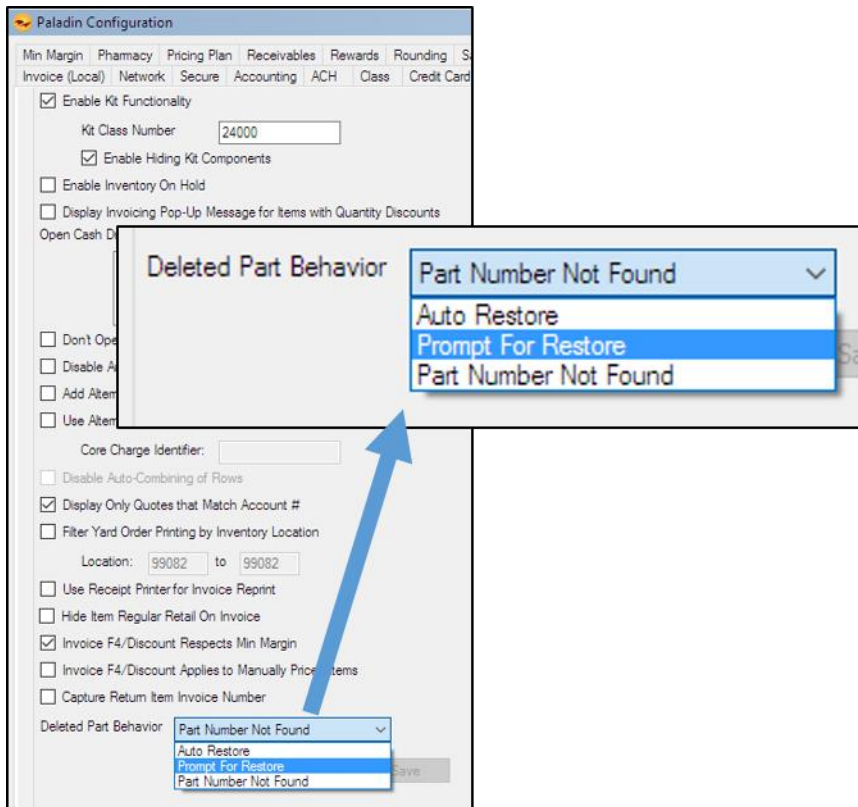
Paladin Configuration

Min Margin | Pharmacy | Pricing Plan | Receivables | Rewards | Rounding | S
Invoice (Local) | Network | Secure | Accounting | ACH | Class | Credit Card

☑ Enable Kit Functionality

Kit Class Number 24000

☑ Enable Hiding Kit Components

☐ Enable Inventory On Hold

☐ Display Invoicing Pop-Up Message for Items with Quantity Discounts

Open Cash D

Deleted Part Behavior
Part Number Not Found
Auto Restore
Prompt For Restore
Part Number Not Found
Sa

☐ Don't Ope
☐ Disable A
☐ Add Altern
☐ Use Altern

Core Charge Identifier:

☐ Disable Auto-Combining of Rows

☑ Display Only Quotes that Match Account #

☐ Filter Yard Order Printing by Inventory Location

Location: 99082 to 99082

☐ Use Receipt Printer for Invoice Reprint

☐ Hide Item Regular Retail On Invoice

☑ Invoice F4/Discount Respects Min Margin

☐ Invoice F4/Discount Applies to Manually Price Items

☐ Capture Return Item Invoice Number

Deleted Part Behavior
Part Number Not Found
Auto Restore
Prompt For Restore
Part Number Not Found
Save